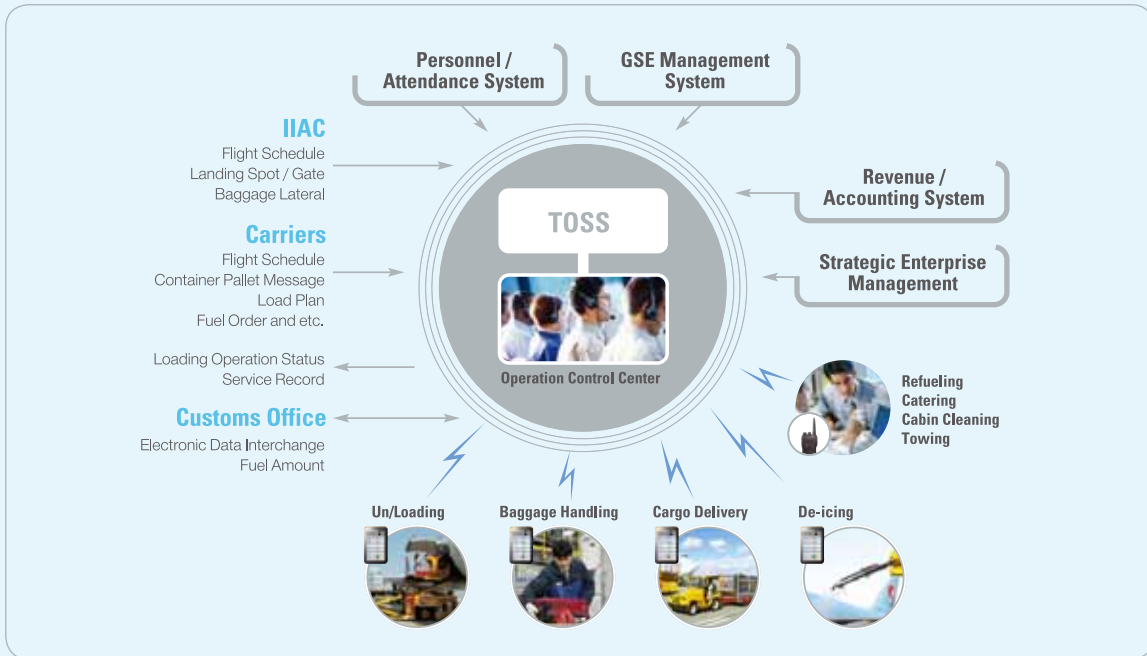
Personnel / Attendance System

GSE Management System

IIAC
Flight Schedule
Landing Spot / Gate
Baggage Lateral

Carriers
Flight Schedule
Container Pallet Message
Load Plan
Fuel Order and etc.

Loading Operation Status
Service Record

Customs Office
Electronic Data Interchange
Fuel Amount

Revenue / Accounting System

Strategic Enterprise Management

TOSS

Operation Control Center

Refueling
Catering
Cabin Cleaning
Towing

Un/Loading

Baggage Handling

Cargo Delivery

De-icing